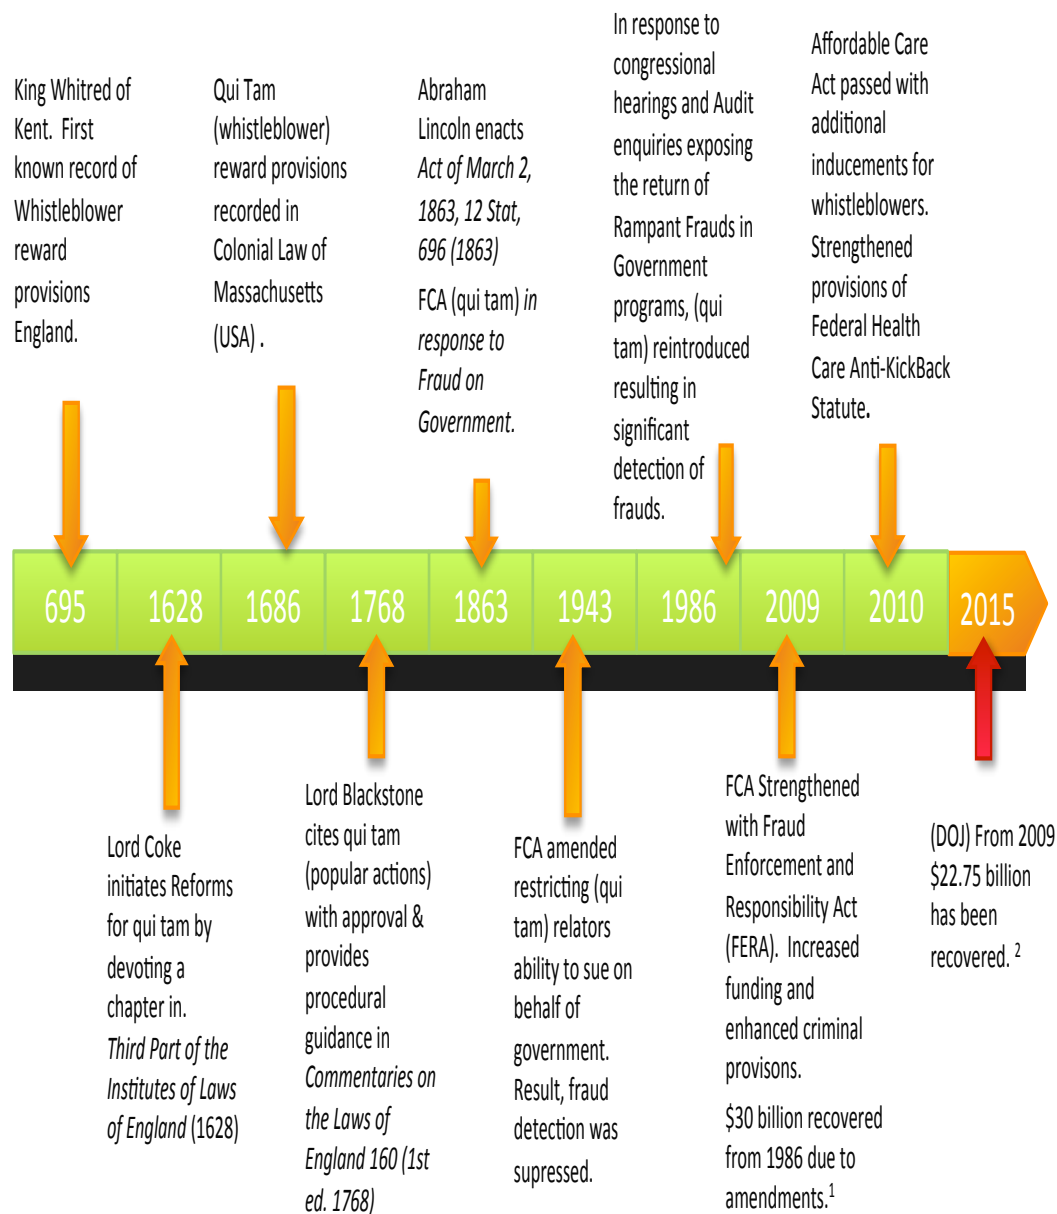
King Whitred of Kent. First known record of Whistleblower reward provisions England.

Qui Tam (whistleblower) reward provisions recorded in Colonial Law of Massachusetts (USA) .

Abraham Lincoln enacts *Act of March 2, 1863, 12 Stat, 696 (1863)*

FCA (qui tam) *in response to Fraud on Government.*

In response to congressional hearings and Audit enquiries exposing the return of Rampant Frauds in Government programs, (qui tam) reintroduced resulting in significant detection of frauds.

Affordable Care Act passed with additional inducements for whistleblowers. Strengthened provisions of Federal Health Care Anti-KickBack Statute.

695 1628 1686 1768 1863 1943 1986 2009 2010 2015

Lord Coke initiates Reforms for qui tam by devoting a chapter in. *Third Part of the Institutes of Laws of England* (1628)

Lord Blackstone cites qui tam (popular actions) with approval & provides procedural guidance in *Commentaries on the Laws of England 160 (1st ed. 1768)*

FCA amended restricting (qui tam) relators ability to sue on behalf of government. Result, fraud detection was supressed.

FCA Strengthened with Fraud Enforcement and Responsibility Act (FERA). Increased funding and enhanced criminal provisons.

$30 billion recovered from 1986 due to amendments.$^1$

(DOJ) From 2009 $22.75 billion has been recovered. $^2$